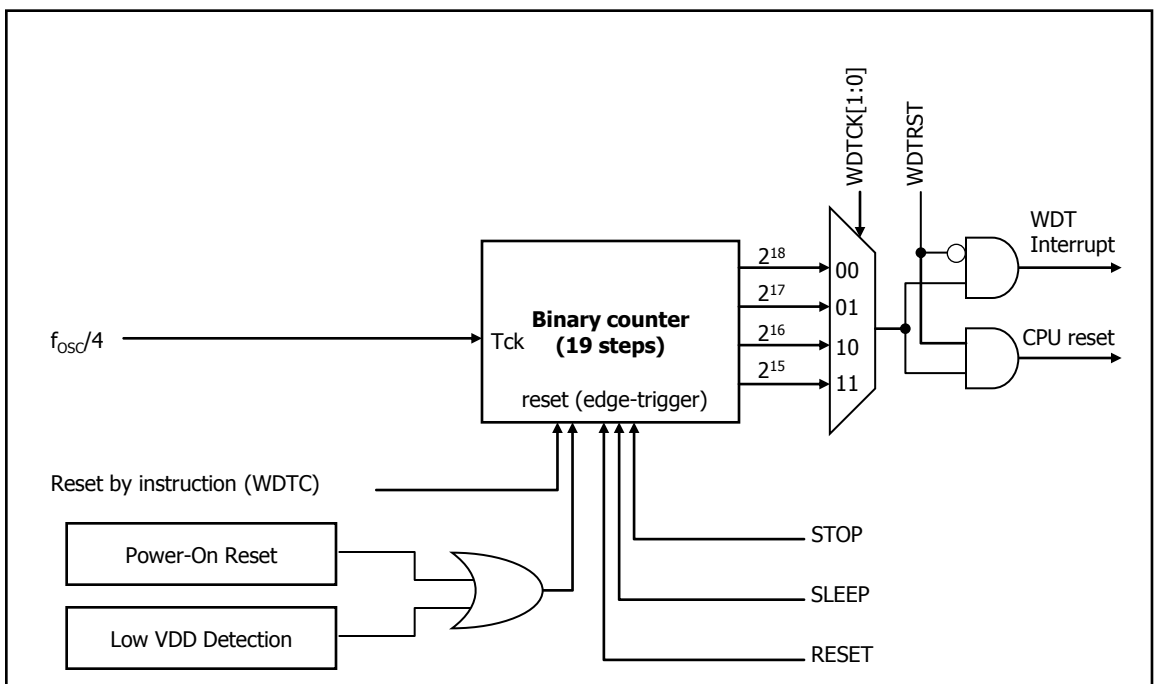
WDTCK[1:0]

WDTRST

WDT Interrupt

$f_{OSC}/4$

Tck

**Binary counter (19 steps)**

reset (edge-trigger)

$2^{18}$

$2^{17}$

$2^{16}$

$2^{15}$

00

01

10

11

CPU reset

Reset by instruction (WDTC)

Power-On Reset

Low VDD Detection

STOP

SLEEP

RESET